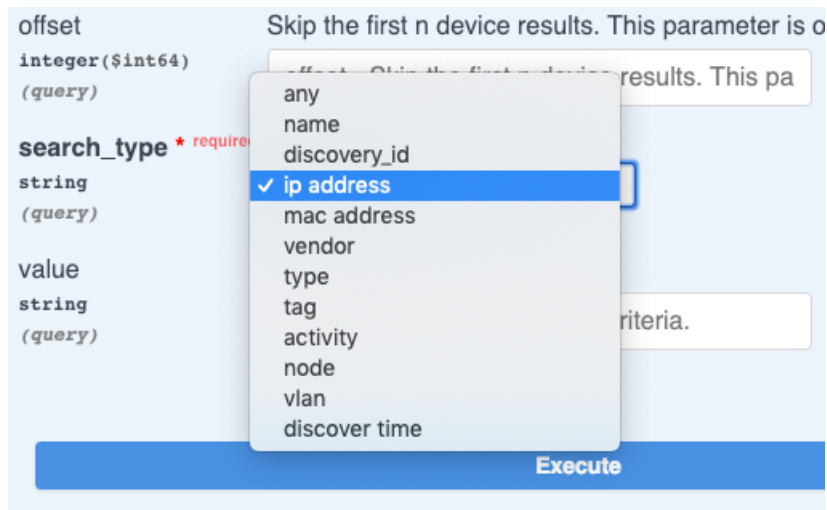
offset
integer($int64)
(query)

Skip the first n device results. This parameter is o

offset - Skip the first n device results. This pa

search_type * require
string
(query)

value
string
(query)

riteria.

any
name
discovery_id
✓ ip address
mac address
vendor
type
tag
activity
node
vlan
discover time

Execute